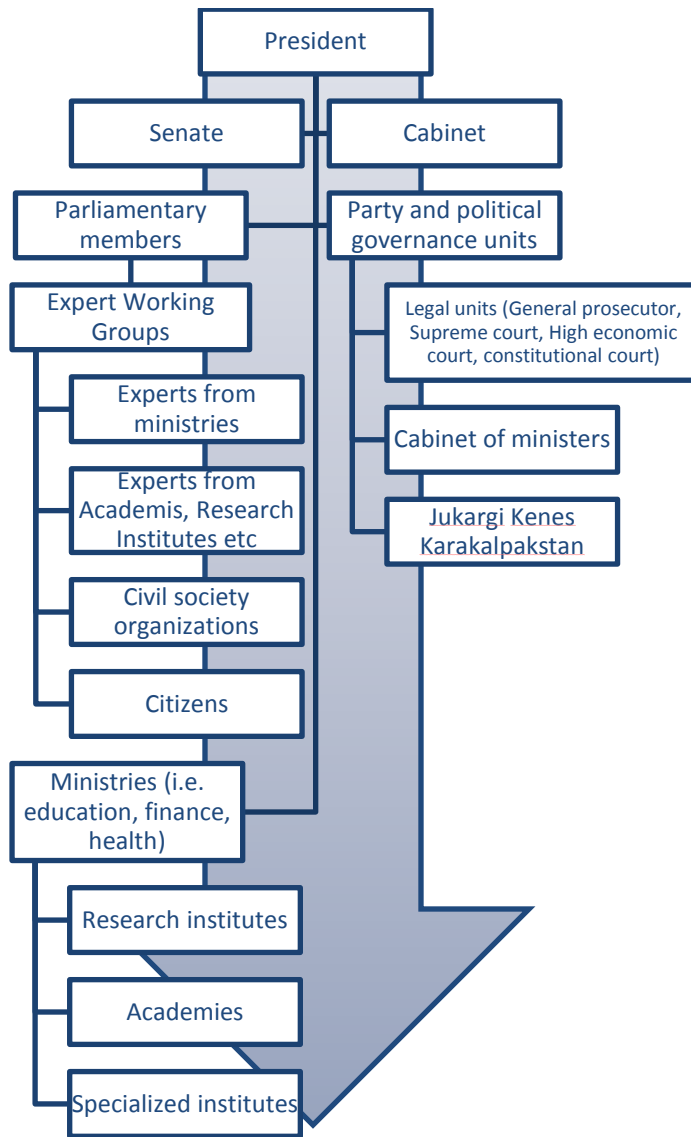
President

Senate

Cabinet

Parliamentary members

Party and political governance units

Expert Working Groups

Legal units (General prosecutor, Supreme court, High economic court, constitutional court)

Experts from ministries

Cabinet of ministers

Experts from Academis, Research Institutes etc

Jukargi Kenes Karakalpakstan

Civil society organizations

Citizens

Ministries (i.e. education, finance, health)

Research institutes

Academies

Specialized institutes